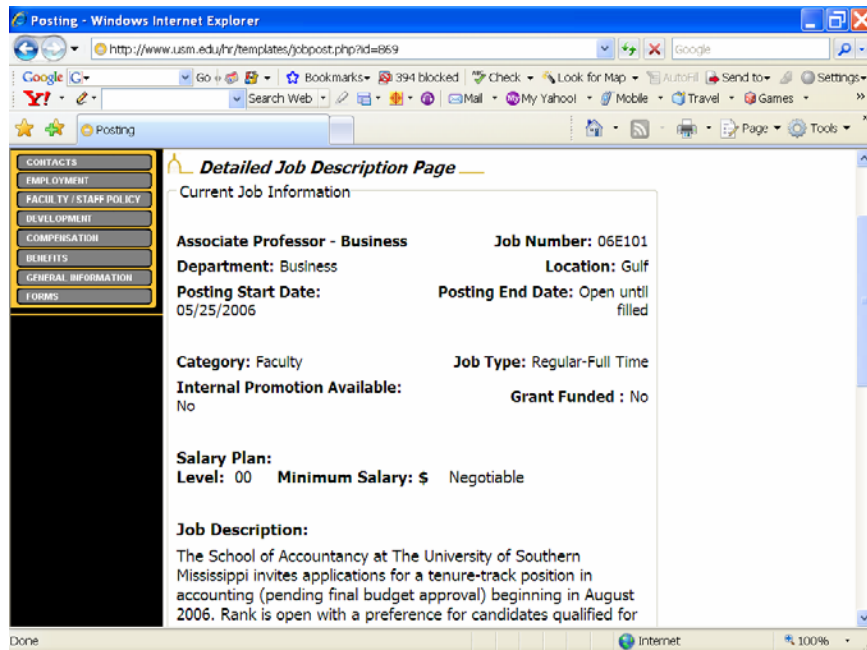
Posting - Windows Internet Explorer

http://www.usm.edu/hr/templates/jobpost.php?id=869

Google

Google G Go Bookmarks 394 blocked Check Look for Map AutoFill Send to Settings

Y! Search Web Mail My Yahoo! Mobile Travel Games

Posting

Page Tools

CONTACTS
EMPLOYMENT
FACULTY / STAFF POLICY
DEVELOPMENT
COMPENSATION
BENEFITS
GENERAL INFORMATION
FORMS

Detailed Job Description Page

Current Job Information

**Associate Professor - Business** **Job Number:** 06E101

**Department:** Business **Location:** Gulf

**Posting Start Date:** 05/25/2006 **Posting End Date:** Open until filled

**Category:** Faculty **Job Type:** Regular-Full Time

**Internal Promotion Available:** No **Grant Funded :** No

**Salary Plan:**
**Level:** 00 **Minimum Salary: $** Negotiable

**Job Description:**

The School of Accountancy at The University of Southern Mississippi invites applications for a tenure-track position in accounting (pending final budget approval) beginning in August 2006. Rank is open with a preference for candidates qualified for

Done Internet 100%